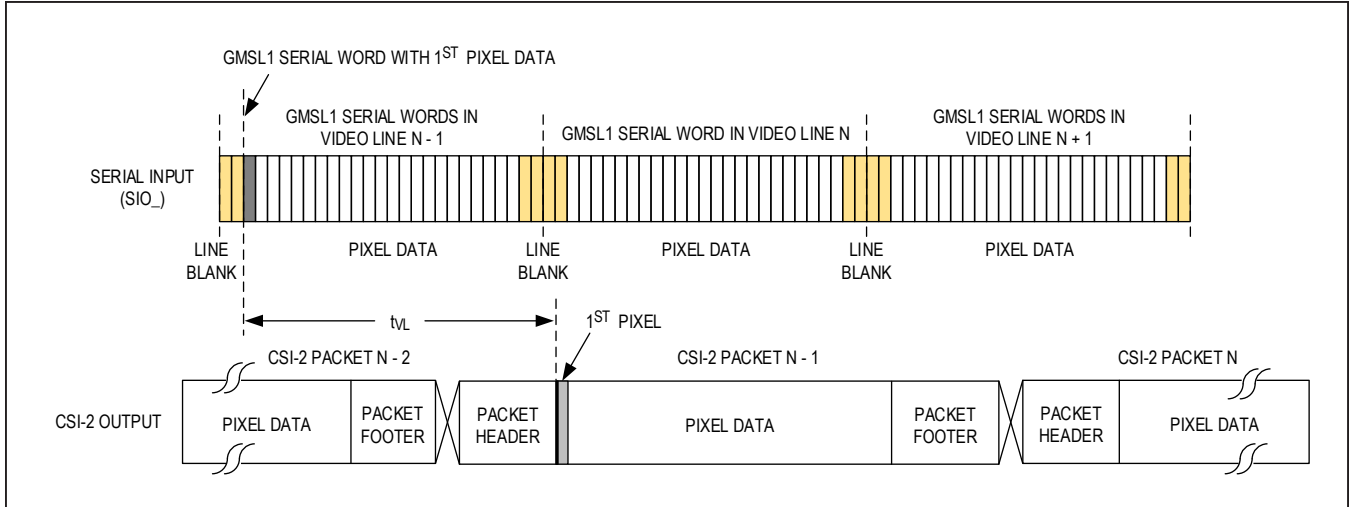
GMSL1 SERIAL WORD WITH $1^{ST}$ PIXEL DATA

GMSL1 SERIAL WORDS IN VIDEO LINE N - 1

GMSL1 SERIAL WORD IN VIDEO LINE N

GMSL1 SERIAL WORDS IN VIDEO LINE N + 1

SERIAL INPUT (SIO_)

LINE BLANK

PIXEL DATA

LINE BLANK

PIXEL DATA

LINE BLANK

PIXEL DATA

$t_{VL}$

$1^{ST}$ PIXEL

CSI-2 PACKET N - 2

CSI-2 PACKET N - 1

CSI-2 PACKET N

CSI-2 OUTPUT

PIXEL DATA

PACKET FOOTER

PACKET HEADER

PIXEL DATA

PACKET FOOTER

PACKET HEADER

PIXEL DATA